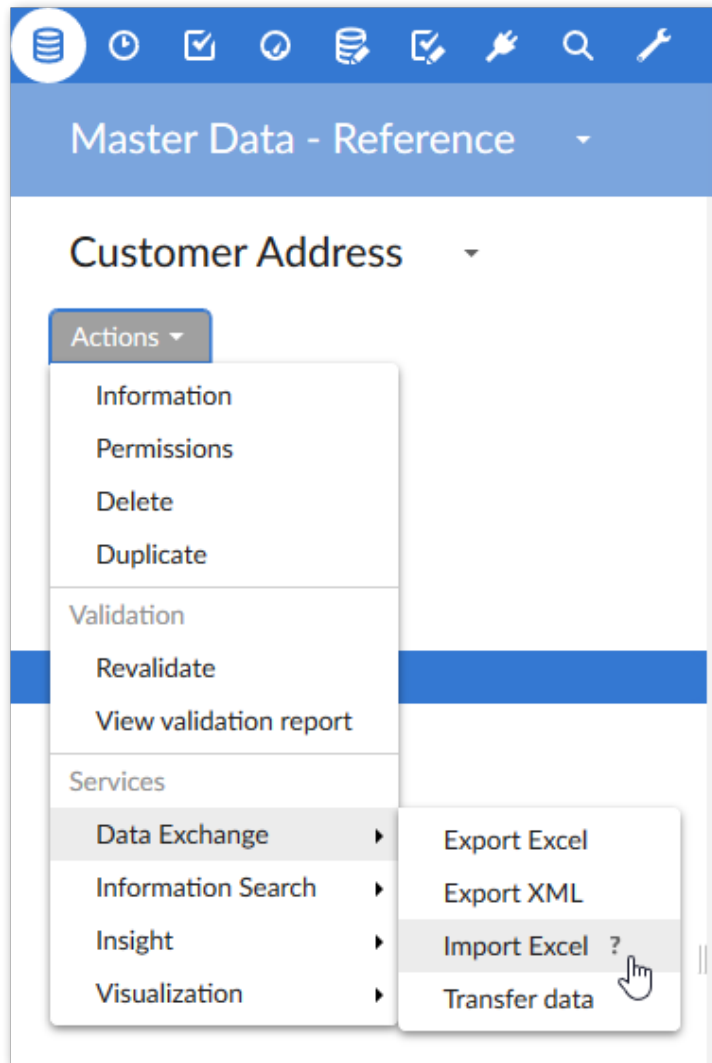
Master Data - Reference

Customer Address

Actions

Information
Permissions
Delete
Duplicate
Validation
Revalidate
View validation report
Services
Data Exchange
Information Search
Insight
Visualization

Export Excel
Export XML
Import Excel ?
Transfer data